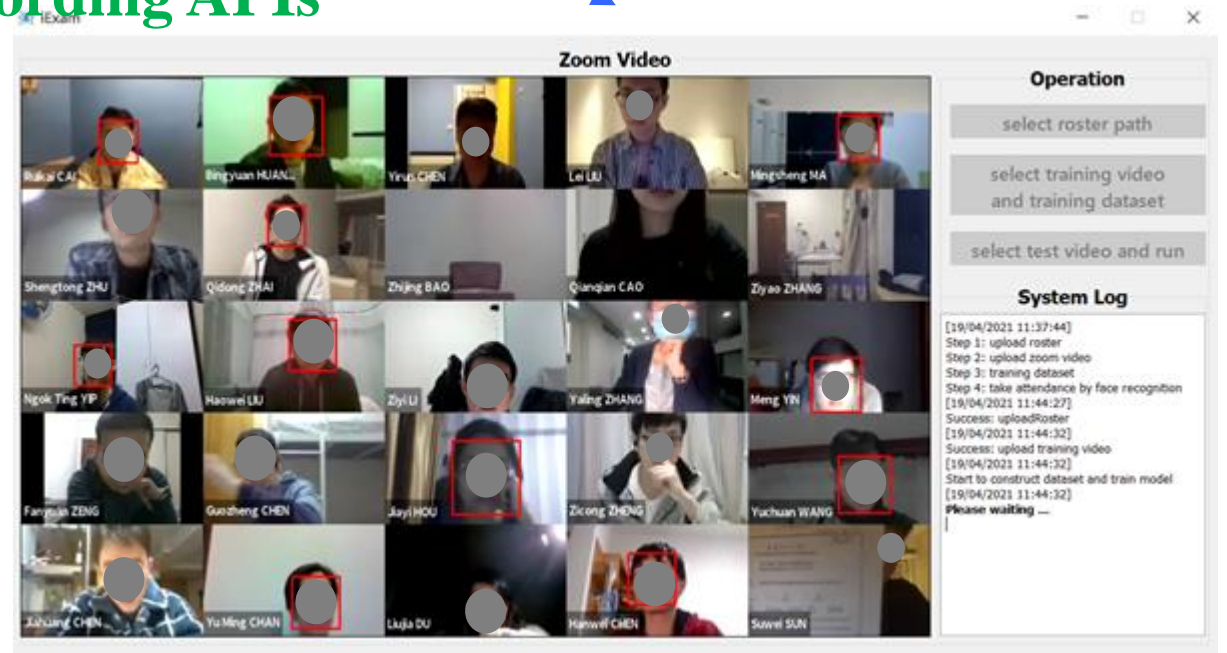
ording AI is

iExam

Zoom Video

Rukai CAI
Bingyuan HUAN...
Yirui CHEN
Lei LIU
Mingsheng MA
Shengtong ZHU
Qidong ZHAI
Zhijing BAO
Qianqian CAO
Ziyao ZHANG
Ngok Ting YIP
Haowei LIU
Ziyi LI
Yaling ZHANG
Meng YIN
Fanyuan ZENG
Guozheng CHEN
Jiayi HOU
Zicong ZHENG
Yuchuan WANG
Zuxuang CHEN
Yu Ming CHAN
Liujia DU
Hanwei CHEN
Suwei SUN

Operation

select roster path

select training video and training dataset

select test video and run

System Log

[19/04/2021 11:37:44]
Step 1: upload roster
Step 2: upload zoom video
Step 3: training dataset
Step 4: take attendance by face recognition
[19/04/2021 11:44:27]
Success: uploadRoster
[19/04/2021 11:44:32]
Success: upload training video
[19/04/2021 11:44:32]
Start to construct dataset and train model
[19/04/2021 11:44:32]
Please waiting ...